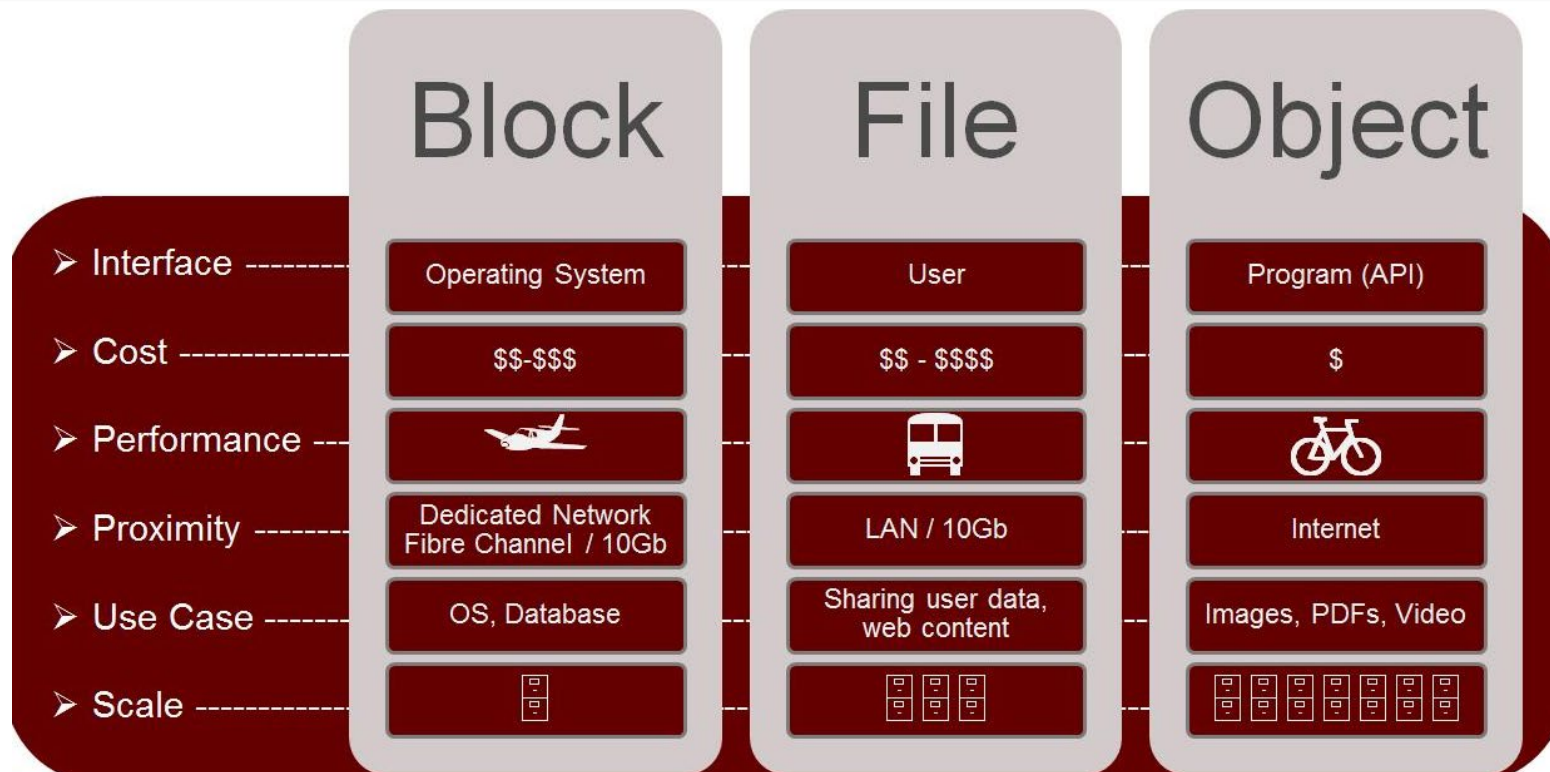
| | Block | File | Object |
|---|---|---|---|
| ➢ Interface | Operating System | User | Program (API) |
| ➢ Cost | \$\$-\$\$\$ | \$\$ - \$\$\$\$ | \$ |
| ➢ Performance | | | |
| ➢ Proximity | Dedicated Network Fibre Channel / 10Gb | LAN / 10Gb | Internet |
| ➢ Use Case | OS, Database | Sharing user data, web content | Images, PDFs, Video |
| ➢ Scale | | | |